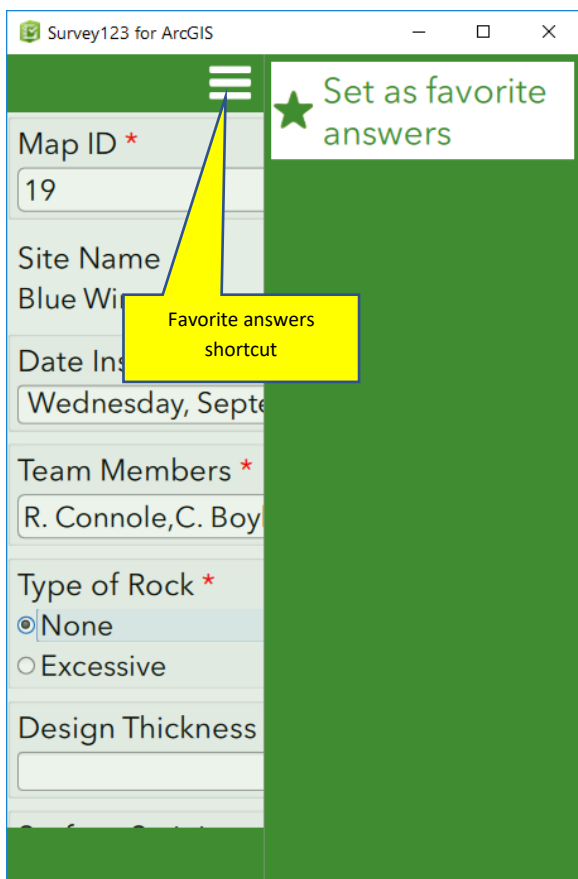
Survey123 for ArcGIS

Set as favorite answers

Map ID *
19

Site Name
Blue Wi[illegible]

Favorite answers shortcut

Date Ins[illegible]
Wednesday, Sept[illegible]

Team Members *
R. Connole,C. Boy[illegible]

Type of Rock *
None
Excessive

Design Thickness

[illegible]